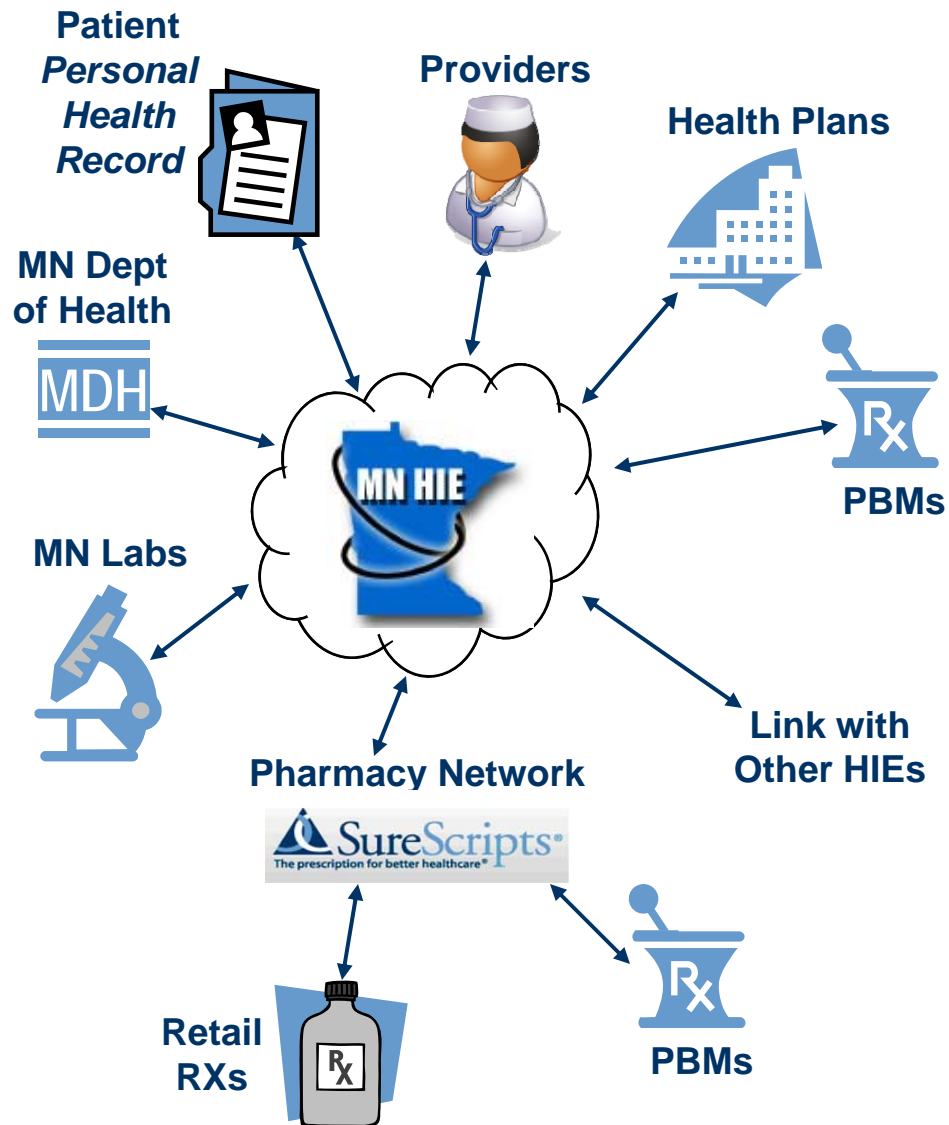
Patient
*Personal Health Record*

Providers

Health Plans

MN Dept of Health

MDH

MN HIE

Rx

PBMs

MN Labs

Link with Other HIEs

Pharmacy Network

SureScripts®
The prescription for better healthcare®

Rx

Retail RXs

Rx

PBMs